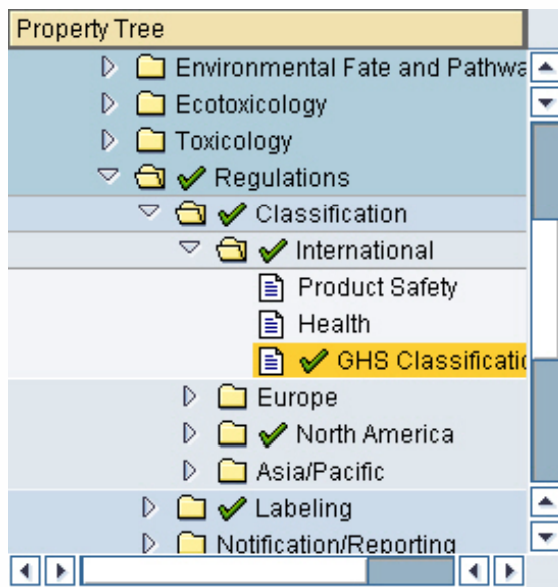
Property Tree

Environmental Fate and Pathwa
Ecotoxicology
Toxicology
Regulations
Classification
International
Product Safety
Health
GHS Classificatio
Europe
North America
Asia/Pacific
Labeling
Notification/Reporting